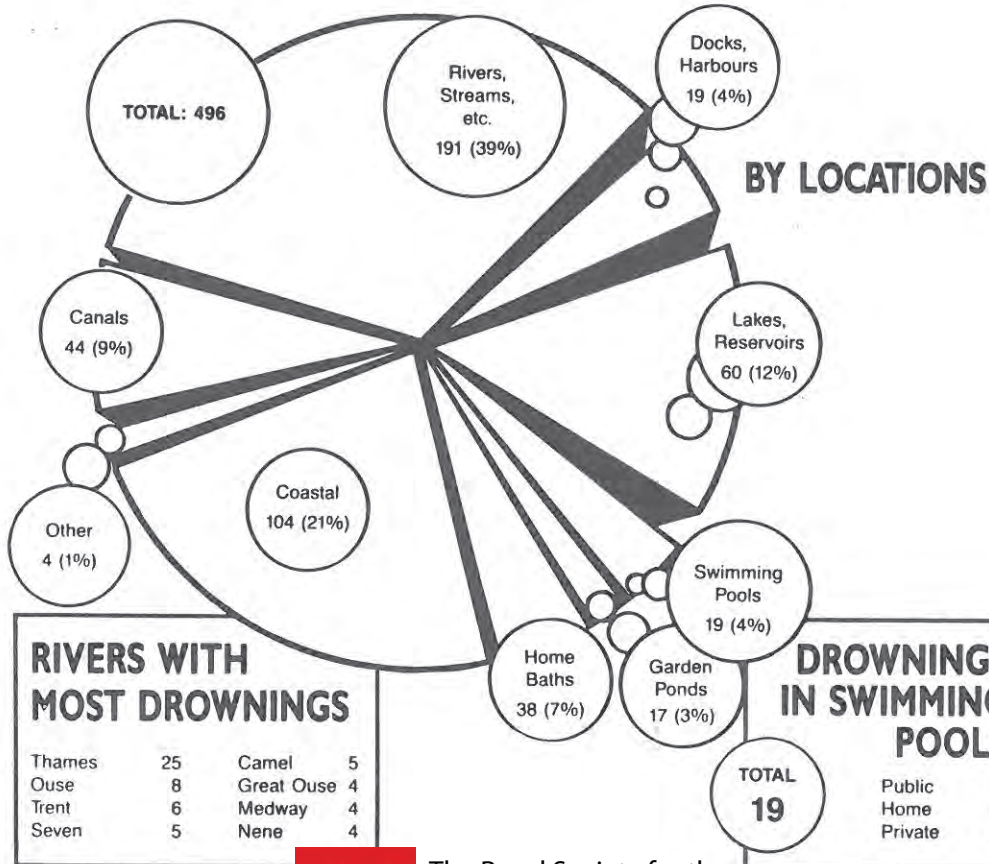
TOTAL: 496

Rivers, Streams, etc. 191 (39%)

Docks, Harbours 19 (4%)

BY LOCATIONS

Lakes, Reservoirs 60 (12%)

Canals 44 (9%)

Coastal 104 (21%)

Other 4 (1%)

Swimming Pools 19 (4%)

Home Baths 38 (7%)

Garden Ponds 17 (3%)

RIVERS WITH MOST DROWNINGS

| | | | |
|---|---|---|---|
| Thames | 25 | Camel | 5 |
| Ouse | 8 | Great Ouse | 4 |
| Trent | 6 | Medway | 4 |
| Seven | 5 | Nene | 4 |

DROWNING IN SWIMMIN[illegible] POOL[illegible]

TOTAL 19

Public
Home
Private

The Royal Society for the